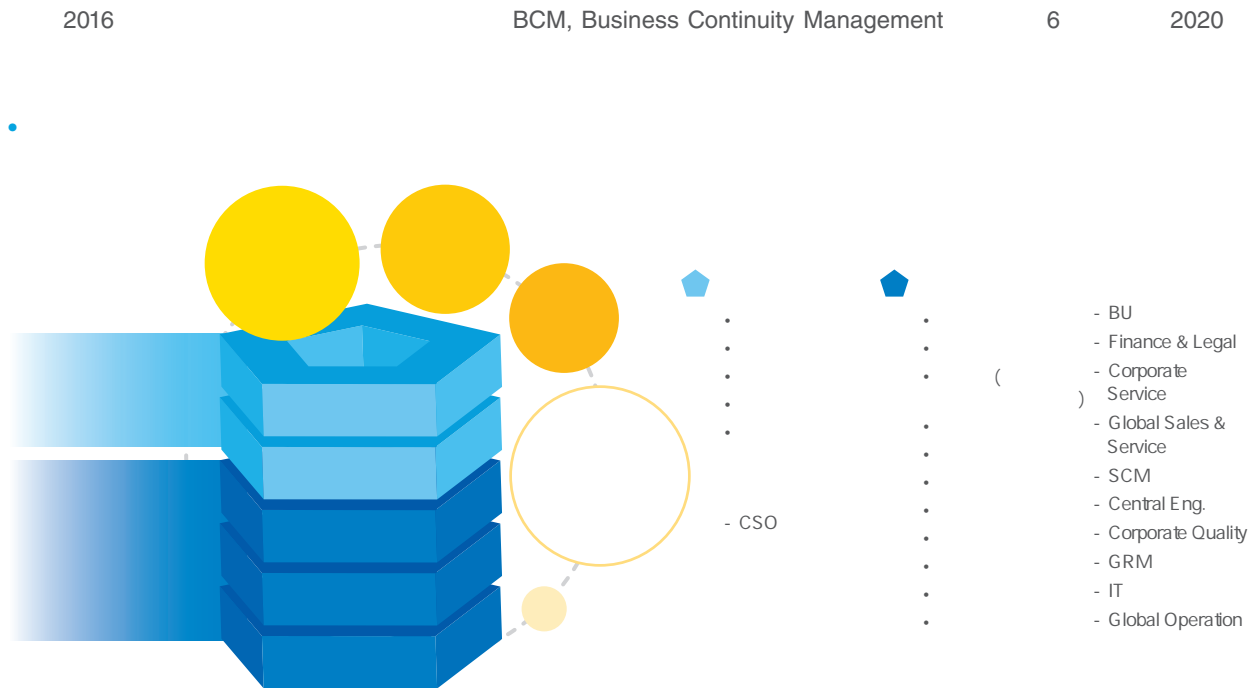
2016 BCM, Business Continuity Management 6 2020

•

•
•
•
•
•

- CSO

•
•
• ( )
•
•
•
•
•
•
•
•

- BU
- Finance & Legal
- Corporate Service
- Global Sales & Service
- SCM
- Central Eng.
- Corporate Quality
- GRM
- IT
- Global Operation